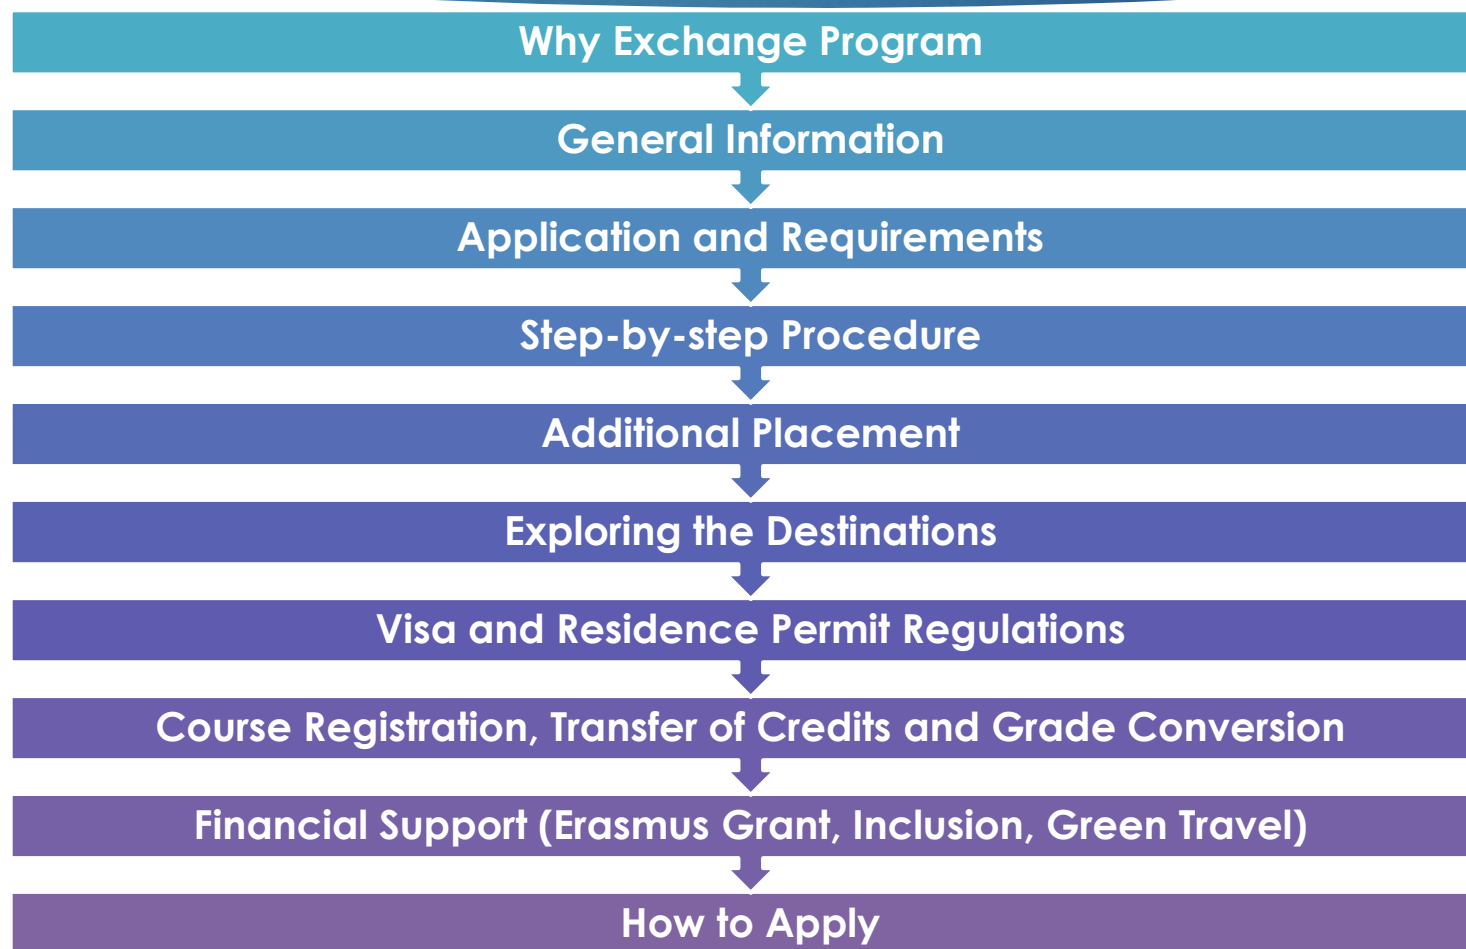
Why Exchange Program

General Information

Application and Requirements

Step-by-step Procedure

Additional Placement

Exploring the Destinations

Visa and Residence Permit Regulations

Course Registration, Transfer of Credits and Grade Conversion

Financial Support (Erasmus Grant, Inclusion, Green Travel)

How to Apply